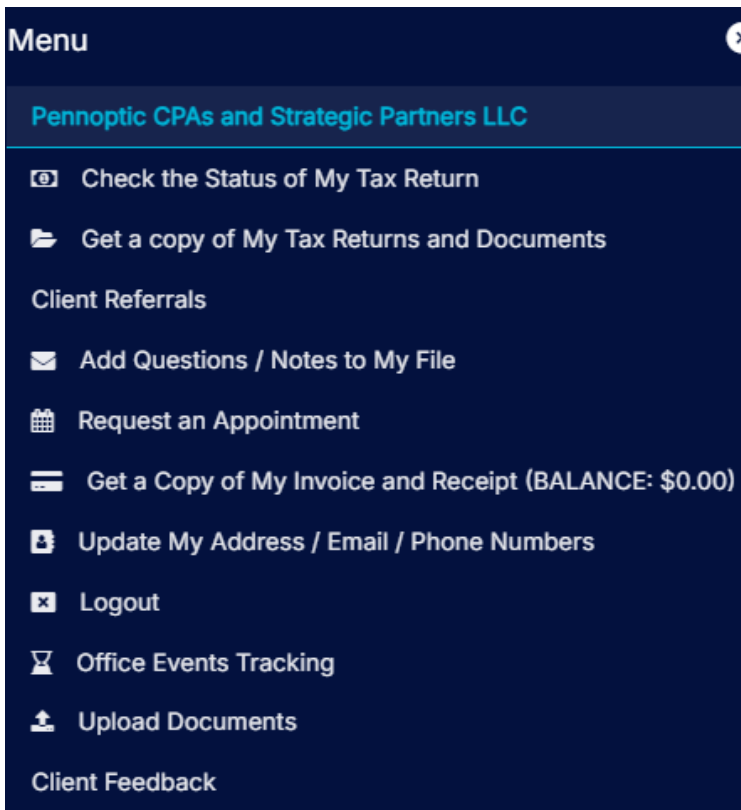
Menu

Pennoptic CPAs and Strategic Partners LLC

Check the Status of My Tax Return

Get a copy of My Tax Returns and Documents

Client Referrals

Add Questions / Notes to My File

Request an Appointment

Get a Copy of My Invoice and Receipt (BALANCE: $0.00)

Update My Address / Email / Phone Numbers

Logout

Office Events Tracking

Upload Documents

Client Feedback